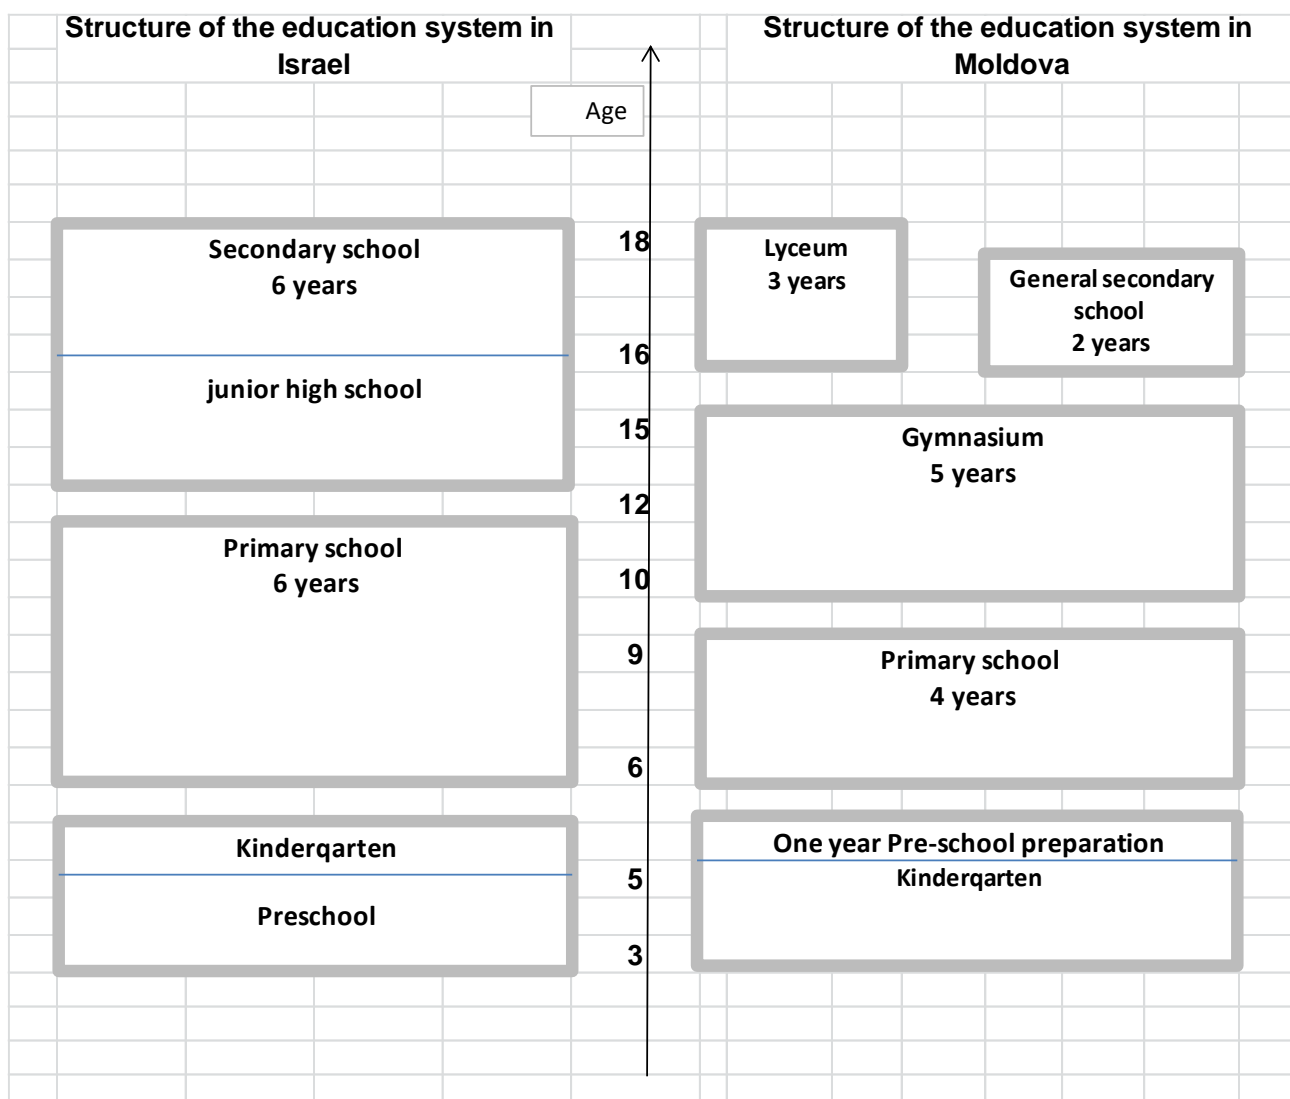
Structure of the education system in Israel

Age

Secondary school
6 years

junior high school

Primary school
6 years

Kinderqarten

Preschool

18
16
15
12
10
9
6
5
3

Structure of the education system in Moldova

Lyceum
3 years

General secondary school
2 years

Gymnasium
5 years

Primary school
4 years

One year Pre-school preparation

Kinderqarten